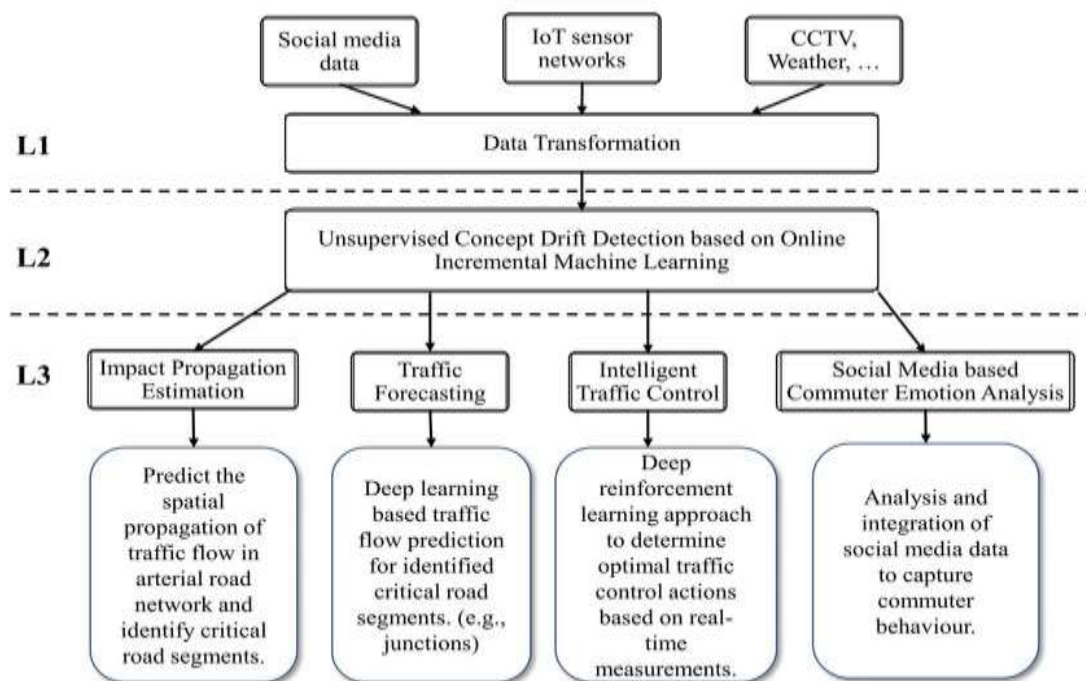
Social media data

IoT sensor networks

CCTV, Weather, ...

L1

Data Transformation

L2

Unsupervised Concept Drift Detection based on Online Incremental Machine Learning

L3

Impact Propagation Estimation

Traffic Forecasting

Intelligent Traffic Control

Social Media based Commuter Emotion Analysis

Predict the spatial propagation of traffic flow in arterial road network and identify critical road segments.

Deep learning based traffic flow prediction for identified critical road segments. (e.g., junctions)

Deep reinforcement learning approach to determine optimal traffic control actions based on real-time measurements.

Analysis and integration of social media data to capture commuter behaviour.